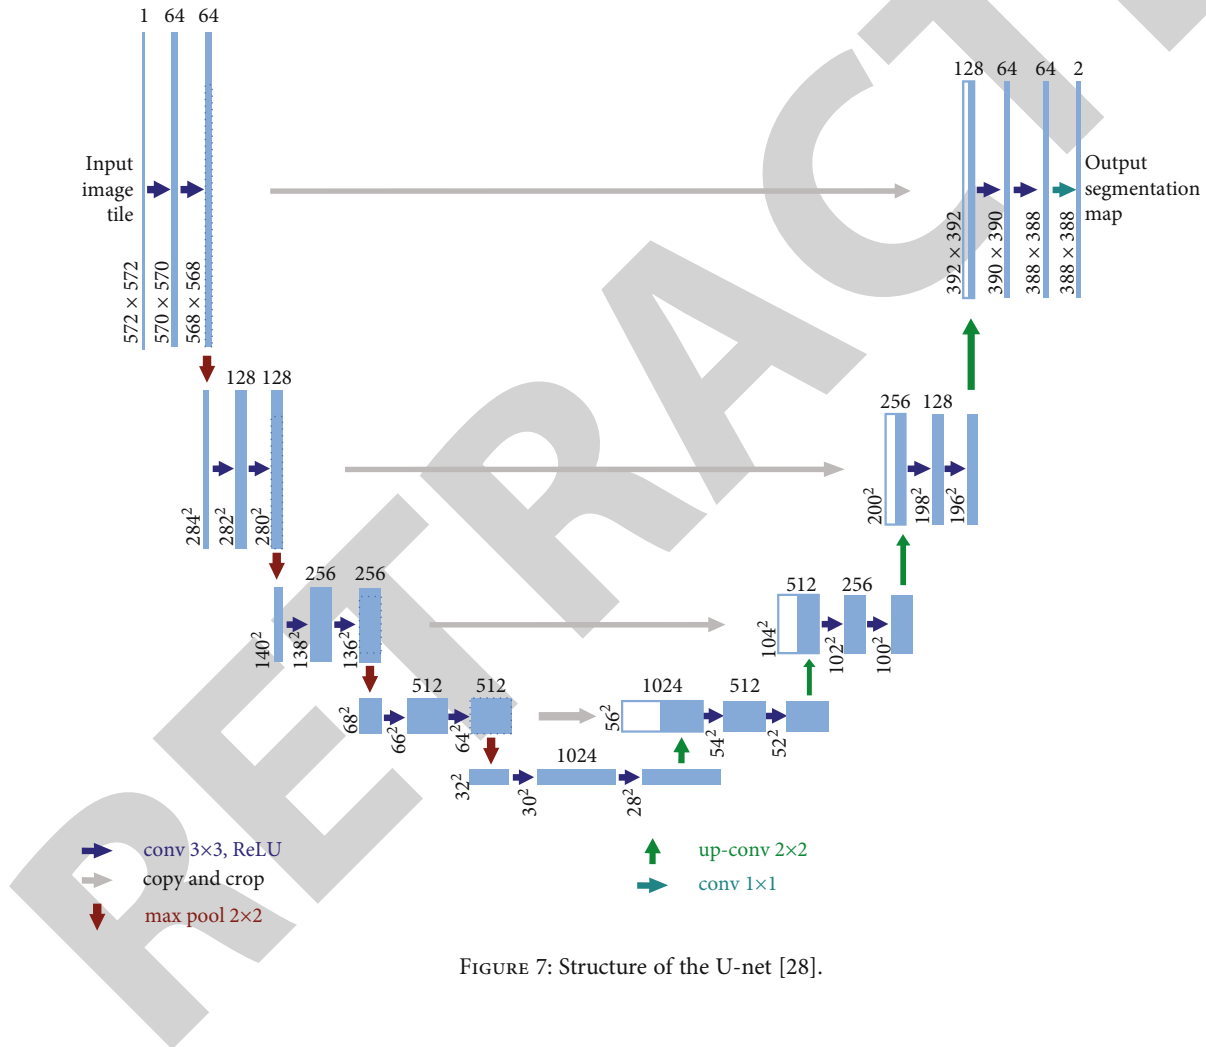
1 64 64

Input image tile

572 × 572
570 × 570
568 × 568

128 128

$284^2$
$282^2$
$280^2$

256 256

$140^2$
$138^2$
$136^2$

512 512

$68^2$
$66^2$
$64^2$

1024

$32^2$
$30^2$
$28^2$

1024 512

$56^2$
$54^2$
$52^2$

512 256

$104^2$
$102^2$
$100^2$

256 128

$200^2$
$198^2$
$196^2$

128 64 64 2

Output segmentation map

392 × 392
390 × 390
388 × 388
388 × 388

conv 3×3, ReLU
copy and crop
max pool 2×2
up-conv 2×2
conv 1×1

RETRACTED

Figure 7: Structure of the U-net [28].